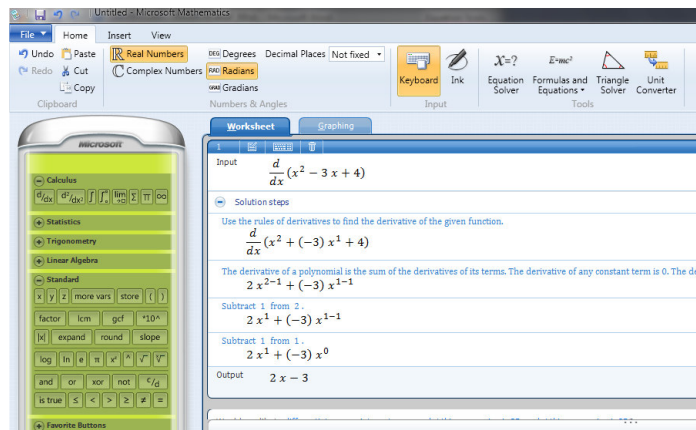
Untitled - Microsoft Mathematics

File | Home | Insert | View

Undo | Redo | Paste | Cut | Copy | Clipboard

Real Numbers | Complex Numbers | DEG Degrees | RAD Radians | GRAD Gradians | Decimal Places | Not fixed | Numbers & Angles

Keyboard | Ink | Input

$X=?$ Equation Solver | $E=mc^2$ Formulas and Equations | Triangle Solver | Unit Converter | Tools

Microsoft

Calculus

Statistics

Trigonometry

Linear Algebra

Standard

x | y | z | more vars | store | ( | )

factor | lcm | gcf | *10^

|x| | expand | round | slope

log | ln | e | π | $x^y$ | $\sqrt{}$ | $\sqrt[y]{}$

and | or | xor | not | $^c/_d$

is true | ≤ | < | > | ≥ | ≠ | =

Favorite Buttons

Worksheet | Graphing

1

Input $\frac{d}{dx}(x^2-3x+4)$

Solution steps

Use the rules of derivatives to find the derivative of the given function.

$\frac{d}{dx}(x^2+(-3)x^1+4)$

The derivative of a polynomial is the sum of the derivatives of its terms. The derivative of any constant term is 0. The de

$2x^{2-1}+(-3)x^{1-1}$

Subtract 1 from 2.

$2x^1+(-3)x^{1-1}$

Subtract 1 from 1.

$2x^1+(-3)x^0$

Output $2x-3$